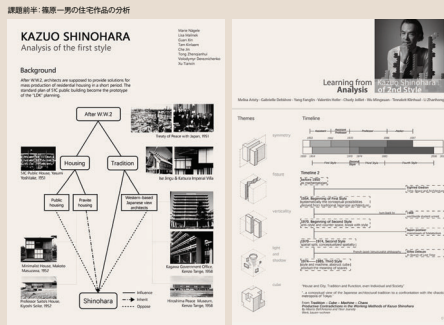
課題前半：篠原一男の住宅作品の分析

KAZUO SHINOHARA
Analysis of the first style

Background

After W.W.2. architects are supposed to provide solutions for mass production of residential housing in a short period. The standard plan of 51C public building become the prototype of the "LDK" planning.

After W.W.2

Housing

Tradition

Theory of Peace with Japan, 1951

51C Public House, Yasumi Yoshitake, 1951

Public housing

Private housing

Western-based Japanese style architects

Ise Jingu & Katsura Imperial Villa

Minimalist House, Makoto Masuzawa, 1952

Kagawa Government Office, Kenzo Tange, 1958

Professor Seike's House, Kiyoshi Seike, 1953

Shinohara

Hiroshima Peace Museum, Kenzo Tange, 1955

Influence
Inherit
Oppose

Learning from Analysis

Kazuo Shinohara of 2nd Style

Themes

Timeline

Timeline 2

1954: Beginning of First Style

1970: Beginning of Second Style

1976 - 1979: Third Style

1981 - 1988: Fourth Style

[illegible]